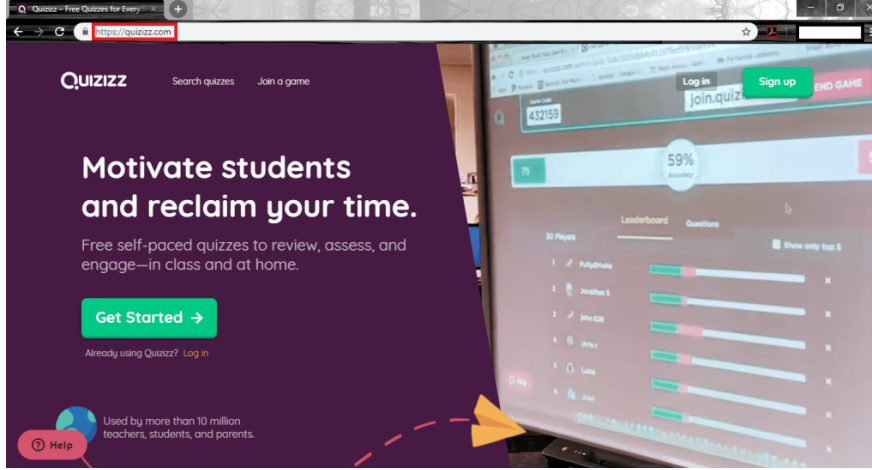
Quizizz – Free Quizzes for Every

https://quizizz.com

QUIZIZZ

Search quizzes

Join a game

Log in

Sign up

join.quiz

END GAME

432159

59%

Accuracy

75

Leaderboard

Questions

20 Players

Show only top 5

Motivate students and reclaim your time.

Free self-paced quizzes to review, assess, and engage—in class and at home.

Get Started →

Already using Quizizz? Log in

Used by more than 10 million teachers, students, and parents.

Help